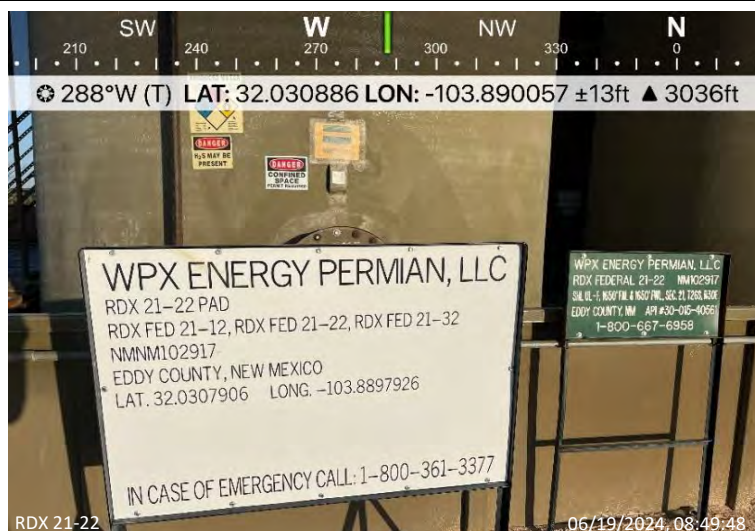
SW W NW N
210 240 270 300 330 0

288°W (T) LAT: 32.030886 LON: -103.890057 ±13ft ▲ 3036ft

DANGER
$H_2S$ MAY BE PRESENT

DANGER
CONFINED SPACE
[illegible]

WPX ENERGY PERMIAN, LLC
RDX 21-22 PAD
RDX FED 21-12, RDX FED 21-22, RDX FED 21-32
NMNM102917
EDDY COUNTY, NEW MEXICO
LAT. 32.0307906 LONG. -103.8897926

IN CASE OF EMERGENCY CALL: 1-800-361-3377

WPX ENERGY PERMIAN, LLC
RDX FEDERAL 21-22 NM102917
SHL UL-I, 1650' FSL & 1650' FWL, SEC. 21, T26S, R30E
EDDY COUNTY, NM API #30-015-40561
1-800-667-6958

RDX 21-22
06/19/2024, 08:49:48